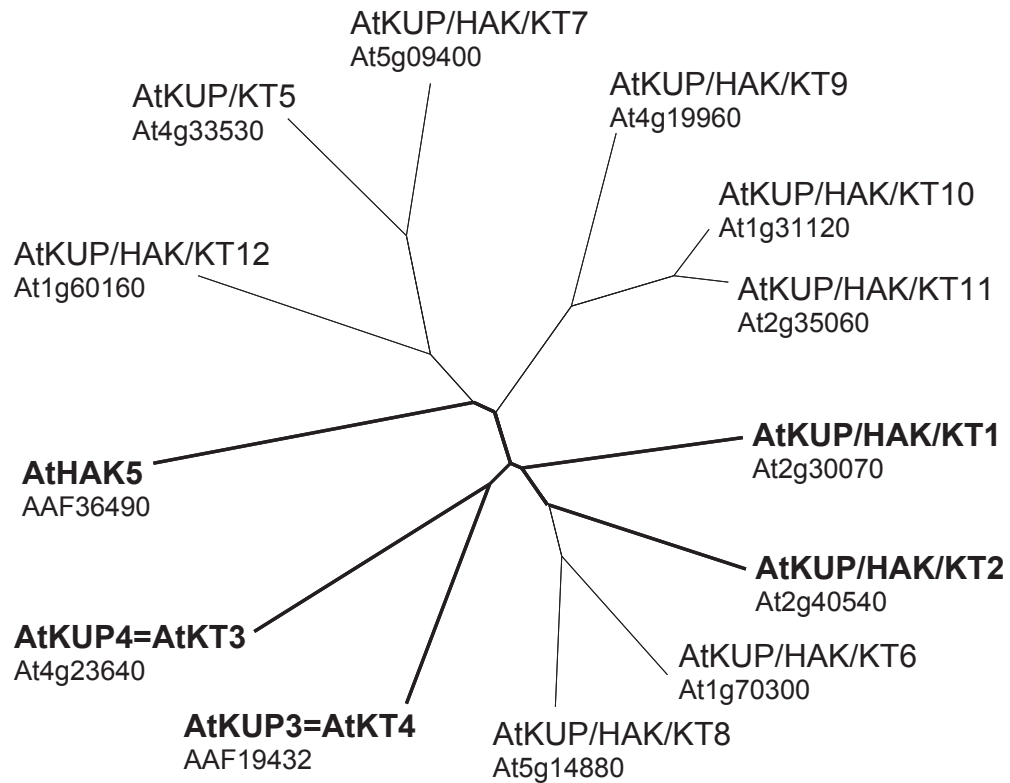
AtKUP/HAK/KT7
At5g09400

AtKUP/KT5
At4g33530

AtKUP/HAK/KT9
At4g19960

AtKUP/HAK/KT10
At1g31120

AtKUP/HAK/KT12
At1g60160

AtKUP/HAK/KT11
At2g35060

**AtHAK5**
AAF36490

**AtKUP/HAK/KT1**
At2g30070

**AtKUP/HAK/KT2**
At2g40540

**AtKUP4=AtKT3**
At4g23640

AtKUP/HAK/KT6
At1g70300

**AtKUP3=AtKT4**
AAF19432

AtKUP/HAK/KT8
At5g14880